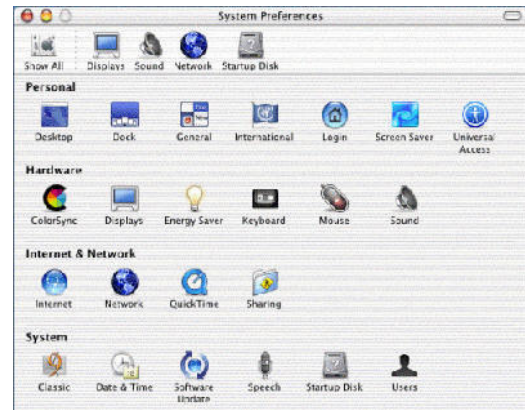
System Preferences

Show All Displays Sound Network Startup Disk

Personal

Desktop Dock General International Login Screen Saver Universal Access

Hardware

ColorSync Displays Energy Saver Keyboard Mouse Sound

Internet & Network

Internet Network QuickTime Sharing

System

Classic Date & Time Software Update Speech Startup Disk Users